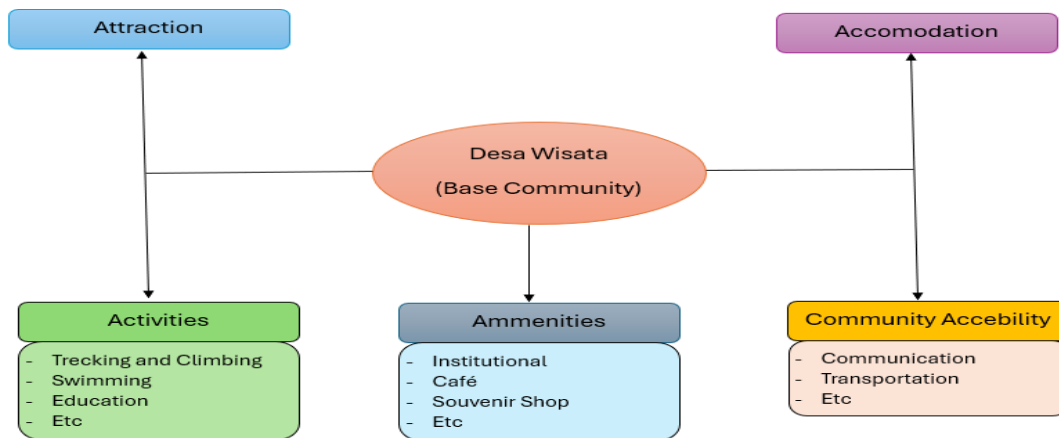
Attraction

Accomodation

Desa Wisata

(Base Community)

Activities

- Trecking and Climbing
- Swimming
- Education
- Etc

Ammenities

- Institutional
- Café
- Souvenir Shop
- Etc

Community Accebility

- Communication
- Transportation
- Etc